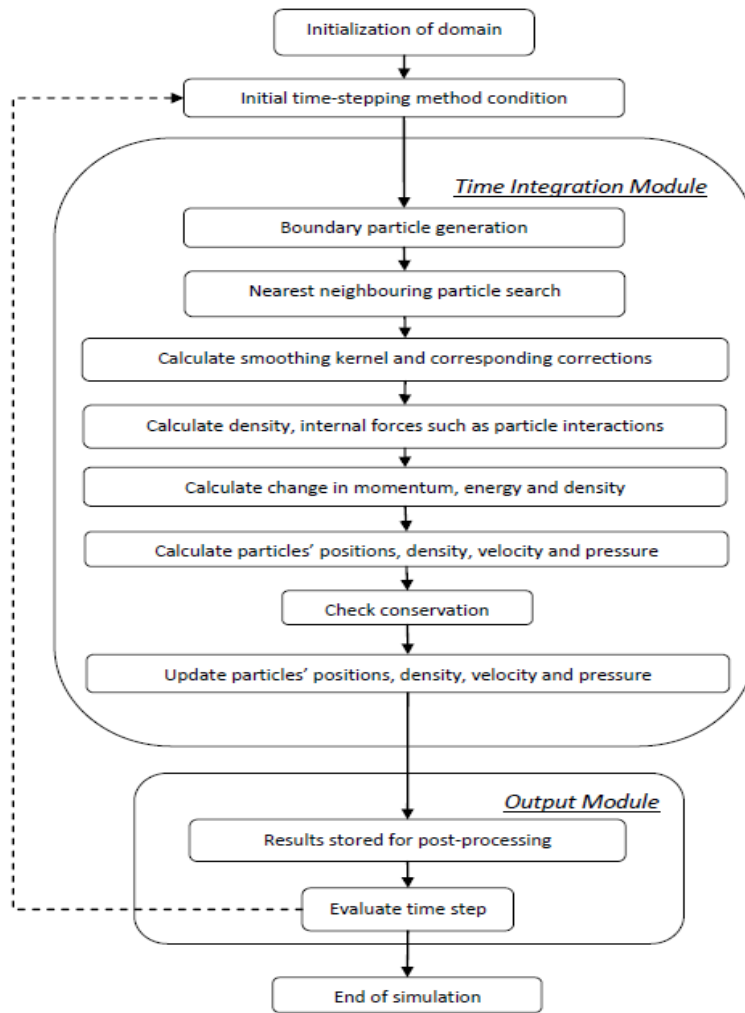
Initialization of domain

Initial time-stepping method condition

Time Integration Module

Boundary particle generation

Nearest neighbouring particle search

Calculate smoothing kernel and corresponding corrections

Calculate density, internal forces such as particle interactions

Calculate change in momentum, energy and density

Calculate particles' positions, density, velocity and pressure

Check conservation

Update particles' positions, density, velocity and pressure

Output Module

Results stored for post-processing

Evaluate time step

End of simulation